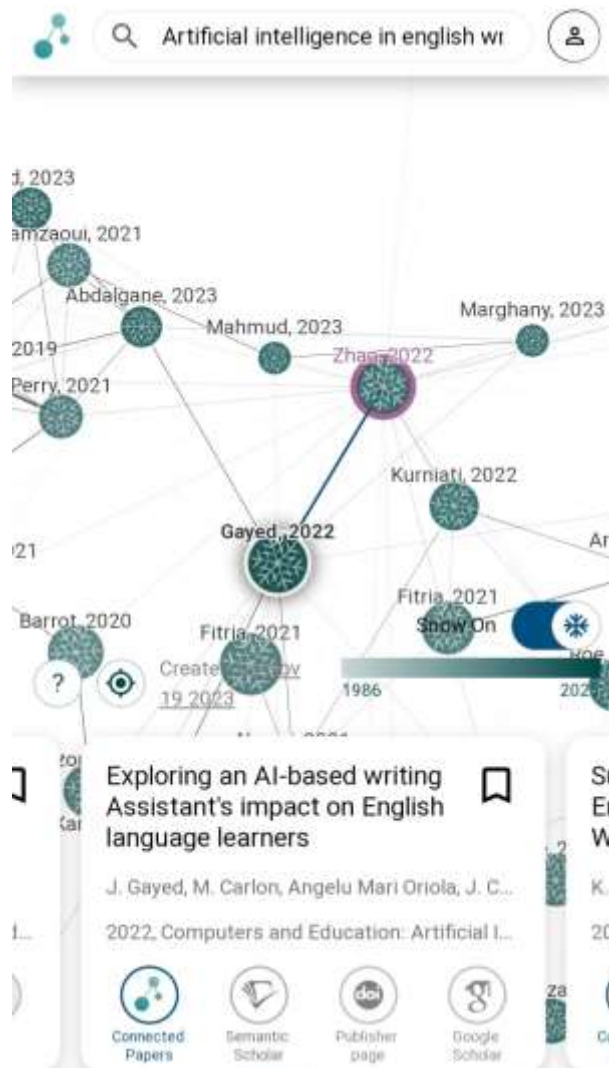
Artificial intelligence in english wı

d, 2023

amzaoui, 2021

Abdalgane, 2023

Mahmud, 2023

Marghany, 2023

2019

Zhao, 2022

Perry, 2021

Kurniati, 2022

Gayed, 2022

21

Ar

Fitria, 2021

Barrot, 2020

Fitria, 2021

Snow On

?

Created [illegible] ov 19 2023

1986

202

Exploring an AI-based writing Assistant's impact on English language learners

J. Gayed, M. Carlon, Angelu Mari Oriola, J. C...

2022, Computers and Education: Artificial I...

Connected Papers

Semantic Scholar

Publisher page

Google Scholar

Su

Er

W

K.

20